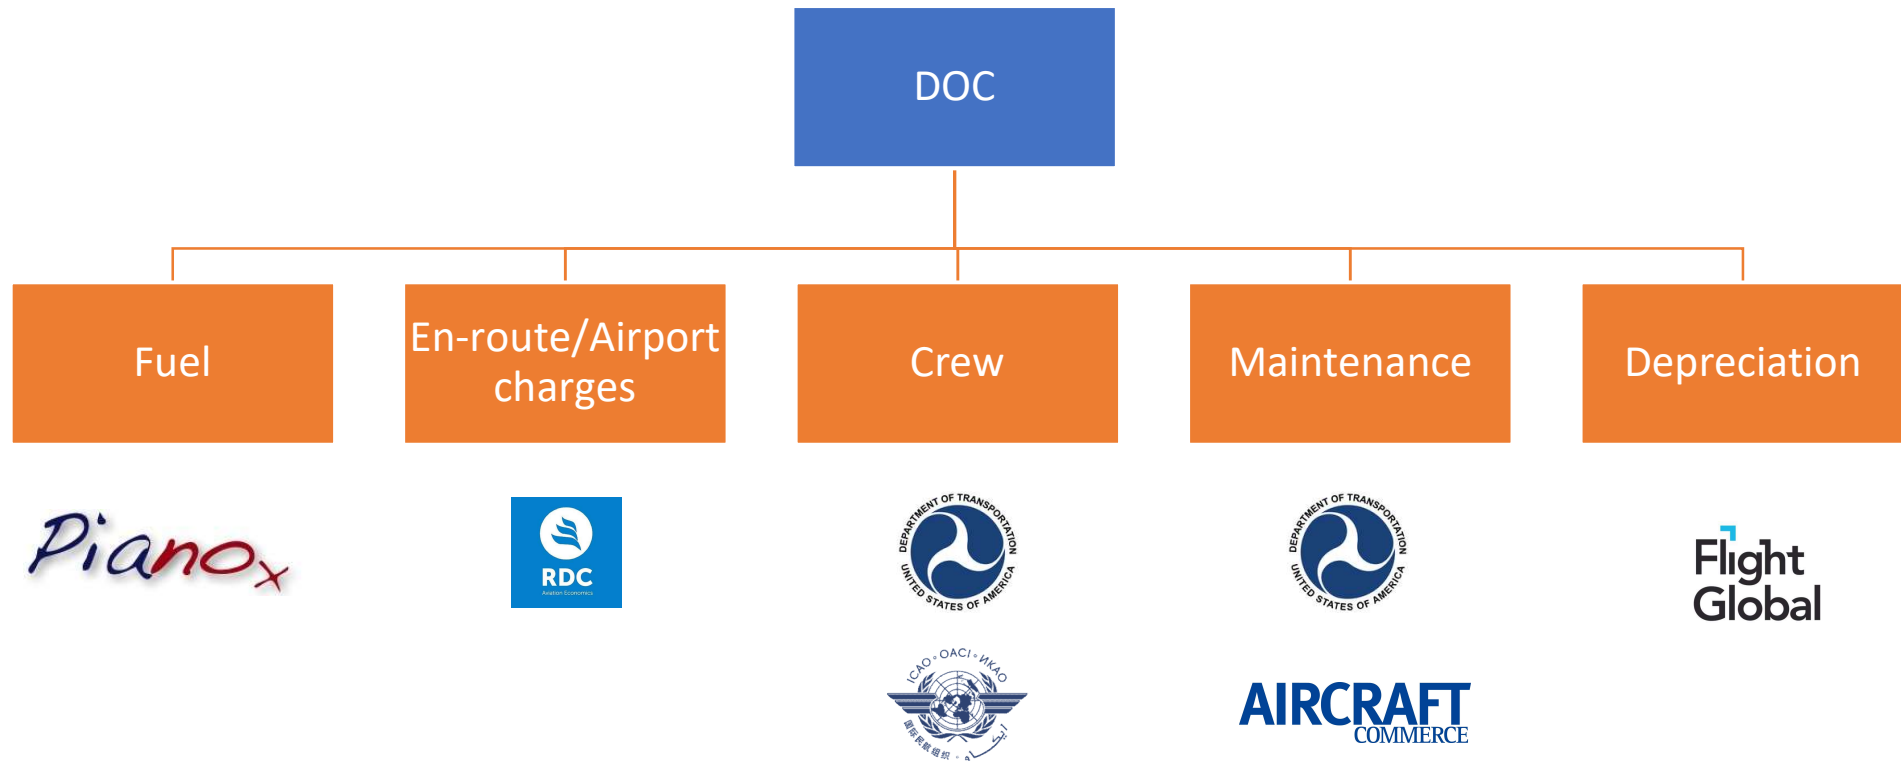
DOC

Fuel

En-route/Airport charges

Crew

Maintenance

Depreciation

Pianox

RDC
Aviation Economics

DEPARTMENT OF TRANSPORTATION
UNITED STATES OF AMERICA

ICAO • OACI • ИКАО

DEPARTMENT OF TRANSPORTATION
UNITED STATES OF AMERICA

AIRCRAFT COMMERCE

Flight Global